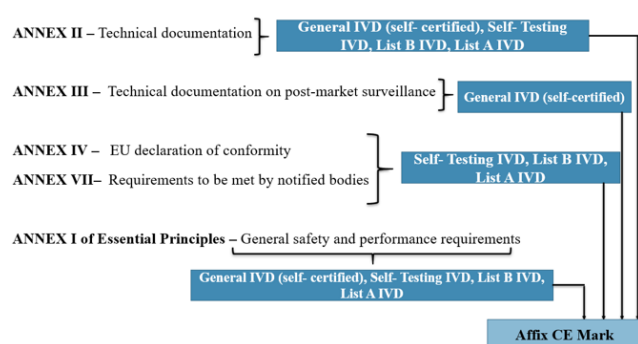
ANNEX II – Technical documentation

General IVD (self- certified), Self- Testing IVD, List B IVD, List A IVD

ANNEX III – Technical documentation on post-market surveillance

General IVD (self-certified)

ANNEX IV – EU declaration of conformity

ANNEX VII– Requirements to be met by notified bodies

Self- Testing IVD, List B IVD, List A IVD

ANNEX I of Essential Principles – General safety and performance requirements

General IVD (self- certified), Self- Testing IVD, List B IVD, List A IVD

Affix CE Mark